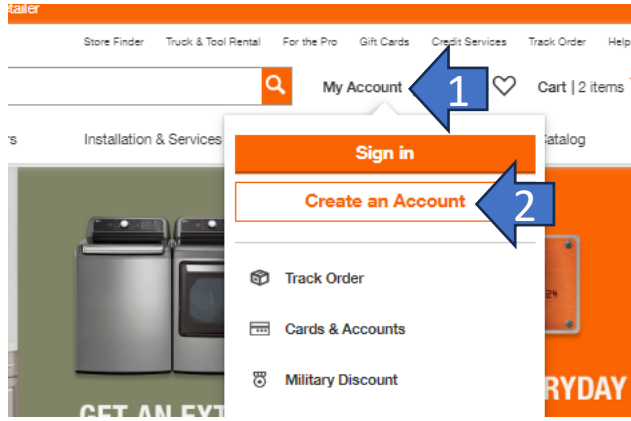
etailer

Store Finder Truck & Tool Rental For the Pro Gift Cards Credit Services Track Order Help

My Account 1 Cart | 2 items

rs Installation & Services atalog

Sign in

Create an Account 2

Track Order

Cards & Accounts

Military Discount

GET AN EXT

RYDAY